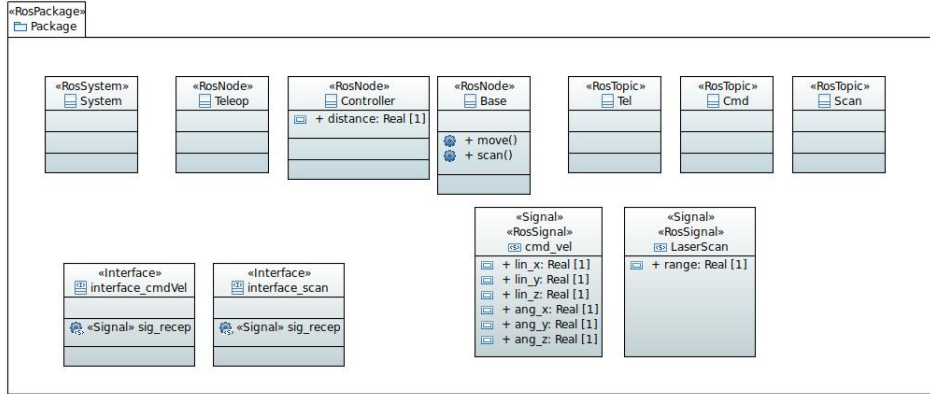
«RosPackage»
Package

«RosSystem»
System

«RosNode»
Teleop

«RosNode»
Controller
+ distance: Real [1]

«RosNode»
Base
+ move()
+ scan()

«RosTopic»
Tel

«RosTopic»
Cmd

«RosTopic»
Scan

«Interface»
interface_cmdVel
«Signal» sig_recep

«Interface»
interface_scan
«Signal» sig_recep

«Signal»
«RosSignal»
cmd_vel
+ lin_x: Real [1]
+ lin_y: Real [1]
+ lin_z: Real [1]
+ ang_x: Real [1]
+ ang_y: Real [1]
+ ang_z: Real [1]

«Signal»
«RosSignal»
LaserScan
+ range: Real [1]